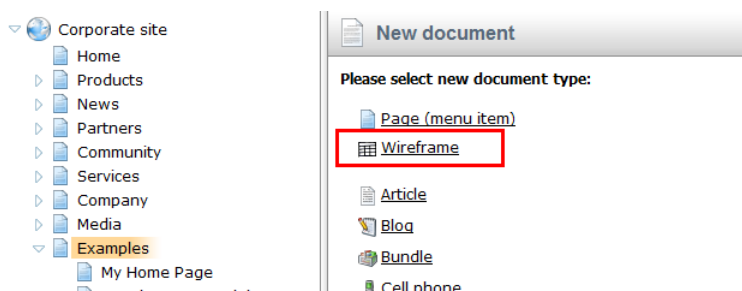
Corporate site
Home
Products
News
Partners
Community
Services
Company
Media
Examples
My Home Page

New document

Please select new document type:

Page (menu item)
Wireframe

Article
Blog
Bundle
Cell phone